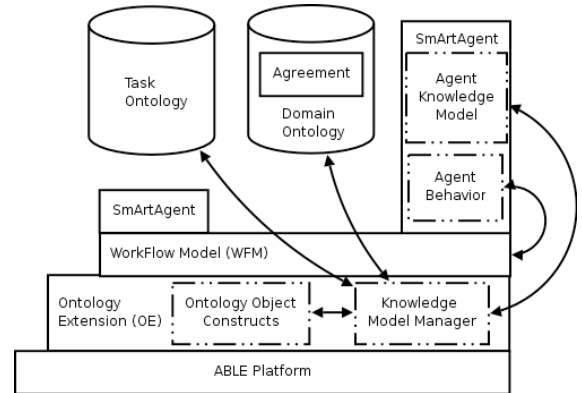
Task Ontology

Agreement

Domain Ontology

SmArtAgent

Agent Knowledge Model

Agent Behavior

SmArtAgent

WorkFlow Model (WFM)

Ontology Extension (OE)

Ontology Object Constructs

Knowledge Model Manager

ABLE Platform